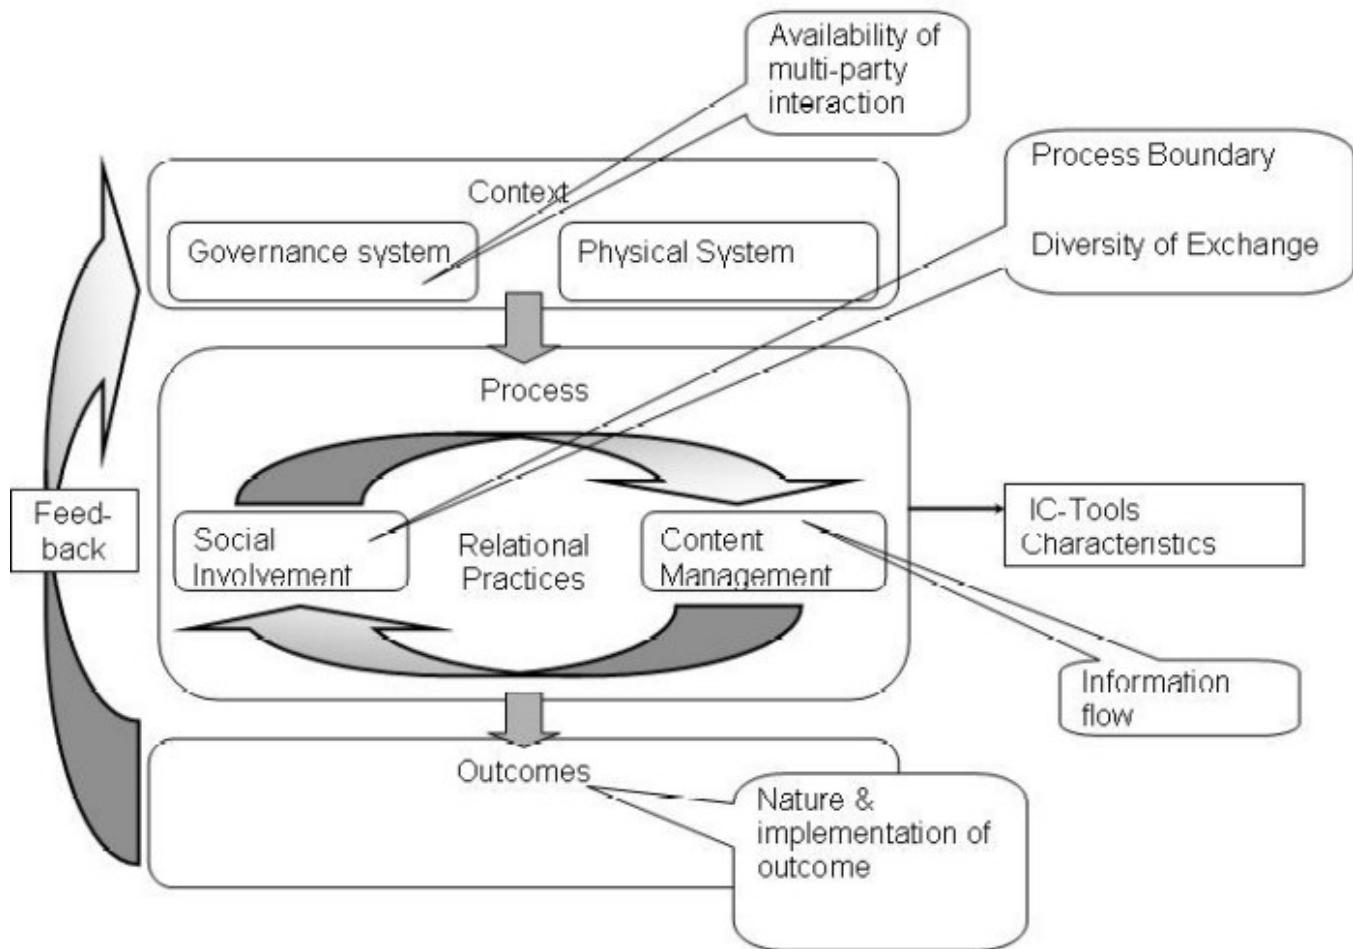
Availability of multi-party interaction

Process Boundary

Diversity of Exchange

Context

Governance system

Physical System

Process

Feed-back

Social Involvement

Relational Practices

Content Management

IC-Tools Characteristics

Information flow

Outcomes

Nature & implementation of outcome